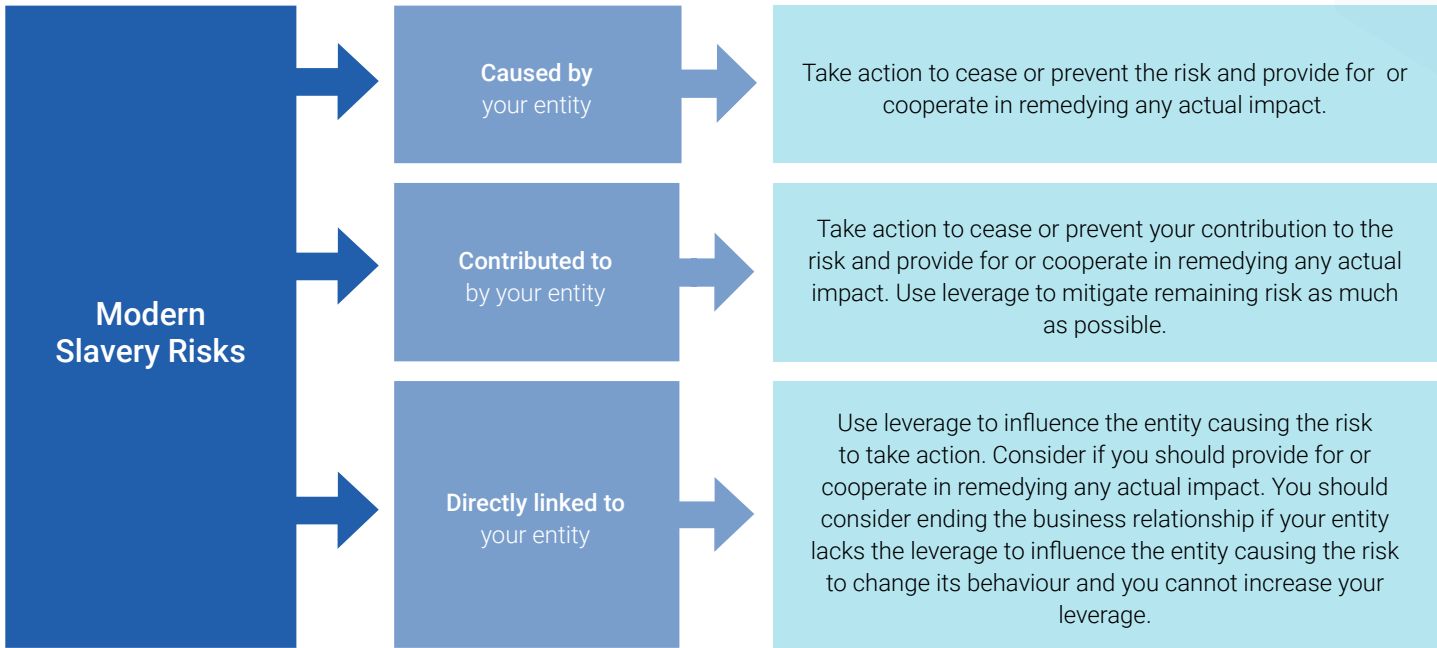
Modern Slavery Risks

Caused by your entity

Take action to cease or prevent the risk and provide for or cooperate in remedying any actual impact.

Contributed to by your entity

Take action to cease or prevent your contribution to the risk and provide for or cooperate in remedying any actual impact. Use leverage to mitigate remaining risk as much as possible.

Directly linked to your entity

Use leverage to influence the entity causing the risk to take action. Consider if you should provide for or cooperate in remedying any actual impact. You should consider ending the business relationship if your entity lacks the leverage to influence the entity causing the risk to change its behaviour and you cannot increase your leverage.